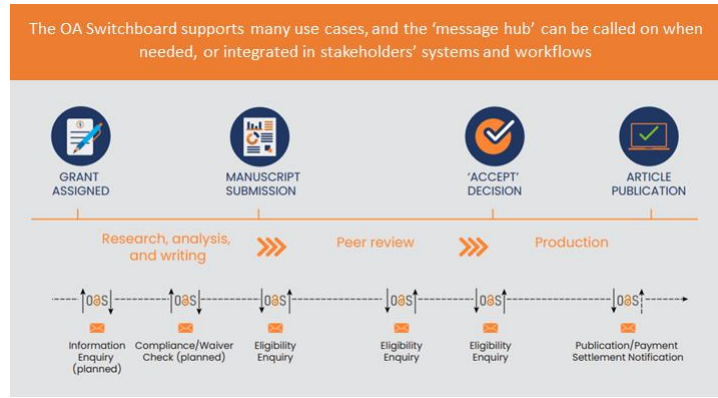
The OA Switchboard supports many use cases, and the 'message hub' can be called on when needed, or integrated in stakeholders' systems and workflows

GRANT ASSIGNED

MANUSCRIPT SUBMISSION

'ACCEPT' DECISION

ARTICLE PUBLICATION

Research, analysis, and writing

Peer review

Production

oas

oas

oas

oas

oas

oas

Information Enquiry (planned)

Compliance/Waiver Check (planned)

Eligibility Enquiry

Eligibility Enquiry

Eligibility Enquiry

Publication/Payment Settlement Notification